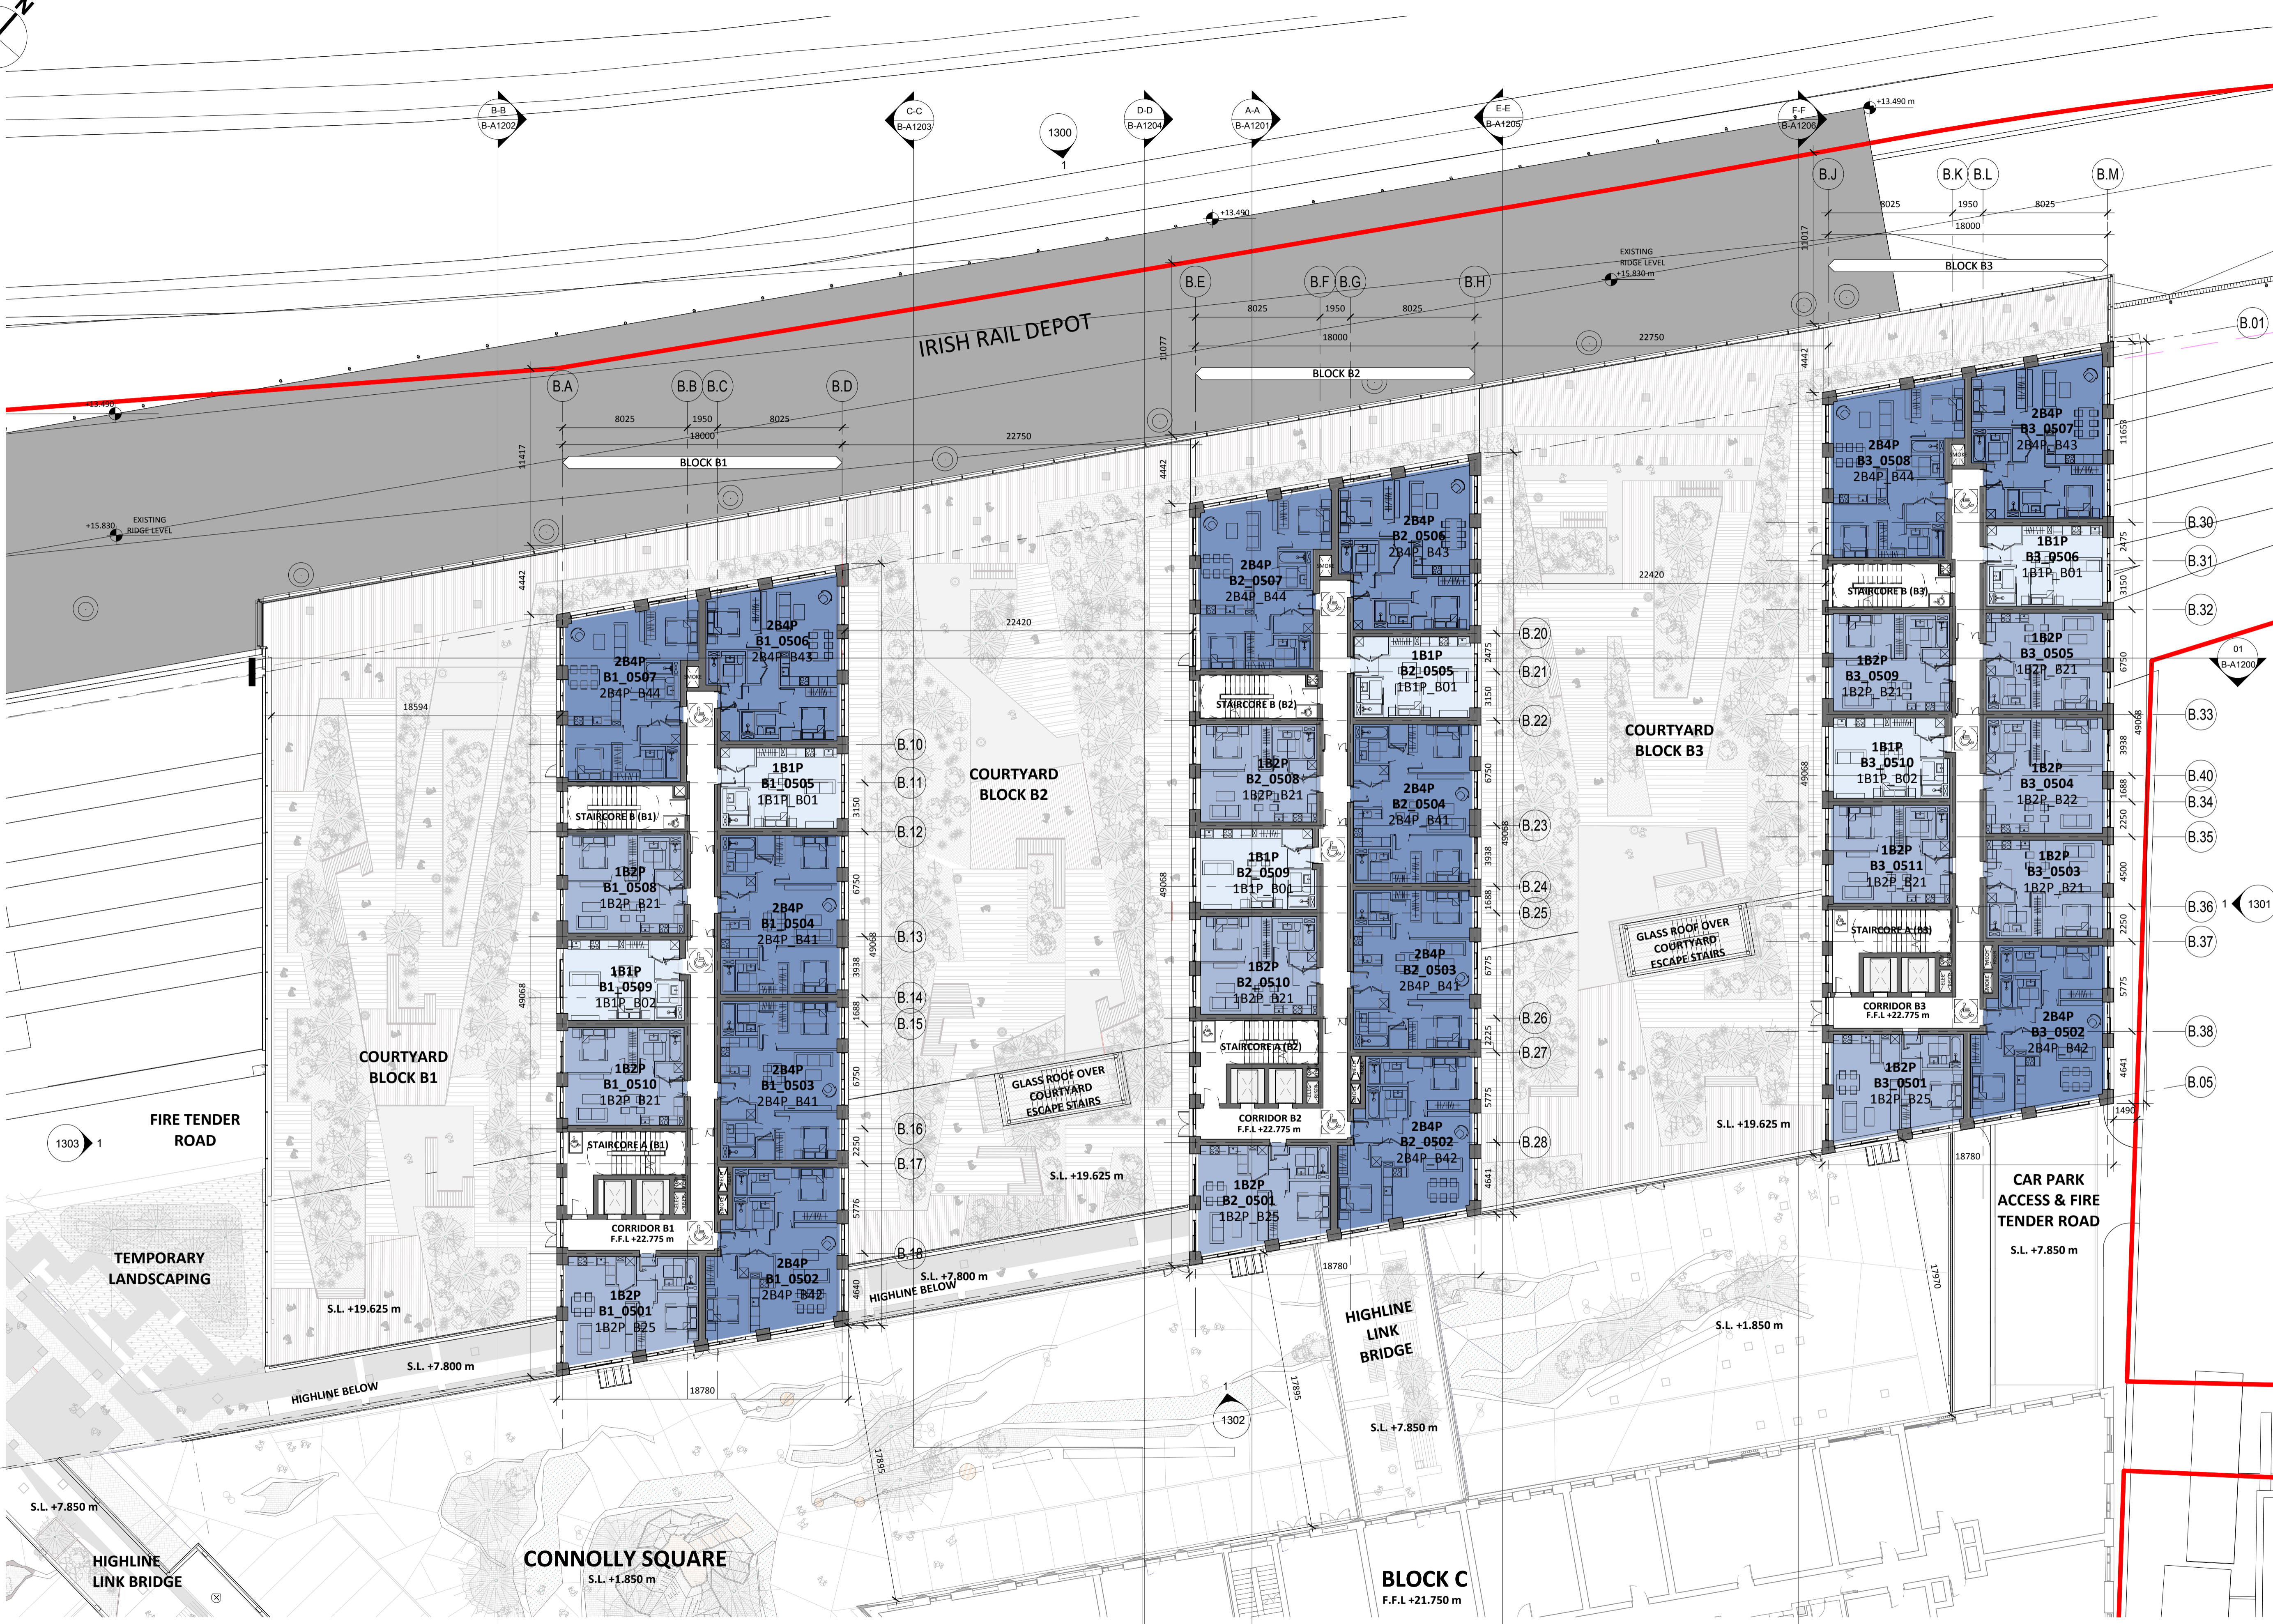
N

B-B
B-A1202

C-C
B-A1203

1300
1

D-D
B-A1204

A-A
B-A1201

E-E
B-A1205

F-F
B-A1206

+13.490 m

B.J
B.K
B.L
B.M
8025
1950
8025
18000
11017
BLOCK B3

+13.490

EXISTING RIDGE LEVEL +15.830 m

B.E
B.F
B.G
B.H
8025
1950
8025
18000
11077
BLOCK B2
22750

IRISH RAIL DEPOT

B.01

B.A
B.B
B.C
B.D
8025
1950
8025
18000
22750
11417
BLOCK B1

+13.490

+15.830
EXISTING RIDGE LEVEL

4442
4442
4442

2B4P
B3_0507
2B4P_B43
11653

2B4P
B3_0508
2B4P_B44

1B1P
B3_0506
1B1P_B01

B.30
B.31
B.32
2475
3150

STAIRCORE B (B3)

2B4P
B2_0506
2B4P_B43

2B4P
B2_0507
2B4P_B44

22420

1B2P
B3_0505
1B2P_B21

1B2P
B3_0509
1B2P_B21

6750

01
B-A1200

B.20
B.21
B.22

1B1P
B2_0505
1B1P_B01

2475
3150

STAIRCORE B (B2)

COURTYARD BLOCK B3

2B4P
B1_0506
2B4P_B43

2B4P
B1_0507
2B4P_B44

22420

18594

B.33

1B1P
B3_0510
1B1P_B02

3938
49068

1B2P
B3_0504
1B2P_B22

B.40
B.34
1688

B.10
B.11

1B1P
B1_0505
1B1P_B01

STAIRCORE B (B1)

3150

COURTYARD BLOCK B2

1B2P
B2_0508
1B2P_B21

6750

2B4P
B2_0504
2B4P_B41

B.23

49068

B.12

1B2P
B3_0511
1B2P_B21

2250
B.35

1B2P
B3_0503
1B2P_B21

4500

1B2P
B1_0508
1B2P_B21

6750

2B4P
B1_0504
2B4P_B41

1B1P
B2_0509
1B1P_B01

3938

49068

B.24
B.25
1688

STAIRCORE A (B3)

B.36
1
1301
2250
B.37

B.13

49068

GLASS ROOF OVER COURTYARD ESCAPE STAIRS

1B1P
B1_0509
1B1P_B02

3938

2B4P
B2_0503
2B4P_B41

6775

1B2P
B2_0510
1B2P_B21

5775

CORRIDOR B3
F.F.L +22.775 m

2B4P
B3_0502
2B4P_B42

B.38

B.14
B.15
1688

49068

B.26
B.27
2225

STAIRCORE A (B2)

1B2P
B3_0501
1B2P_B25

4641
B.05

COURTYARD BLOCK B1

1B2P
B1_0510
1B2P_B21

6750

2B4P
B1_0503
2B4P_B41

GLASS ROOF OVER COURTYARD ESCAPE STAIRS

CORRIDOR B2
F.F.L +22.775 m

5775

S.L. +19.625 m

1490

FIRE TENDER ROAD

1303
1

STAIRCORE A (B1)

2250
B.16
B.17

2B4P
B2_0502
2B4P_B42

B.28

18780

CAR PARK ACCESS & FIRE TENDER ROAD

S.L. +19.625 m

1B2P
B2_0501
1B2P_B25

4641

S.L. +7.850 m

CORRIDOR B1
F.F.L +22.775 m

5776

TEMPORARY LANDSCAPING

2B4P
B1_0502
2B4P_B42

B.18

S.L. +7.800 m
HIGHLINE BELOW

18780

17970

1B2P
B1_0501
1B2P_B25

4640

S.L. +19.625 m

HIGHLINE LINK BRIDGE

S.L. +1.850 m

S.L. +7.800 m

HIGHLINE BELOW

18780

17895

1
1302

S.L. +7.850 m

17895

S.L. +7.850 m

HIGHLINE LINK BRIDGE

CONNOLLY SQUARE
S.L. +1.850 m

BLOCK C
F.F.L +21.750 m